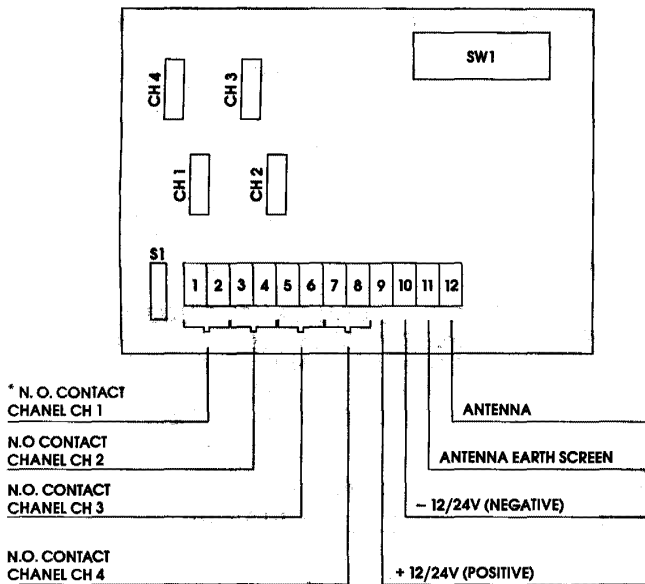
SW1

CH 4

CH 3

CH 1

CH 2

S1

1 2 3 4 5 6 7 8 9 10 11 12

* N. O. CONTACT
CHANEL CH 1

N.O CONTACT
CHANEL CH 2

N.O. CONTACT
CHANEL CH 3

N.O. CONTACT
CHANEL CH 4

ANTENNA

ANTENNA EARTH SCREEN

– 12/24V (NEGATIVE)

+ 12/24V (POSITIVE)